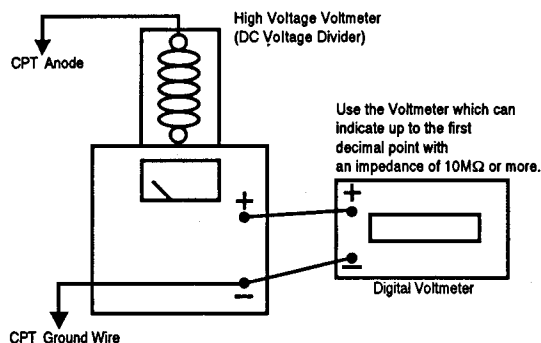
High Voltage Voltmeter
(DC Voltage Divider)

CPT Anode

Use the Voltmeter which can indicate up to the first decimal point with an impedance of 10MΩ or more.

+

+

−

−

Digital Voltmeter

CPT Ground Wire